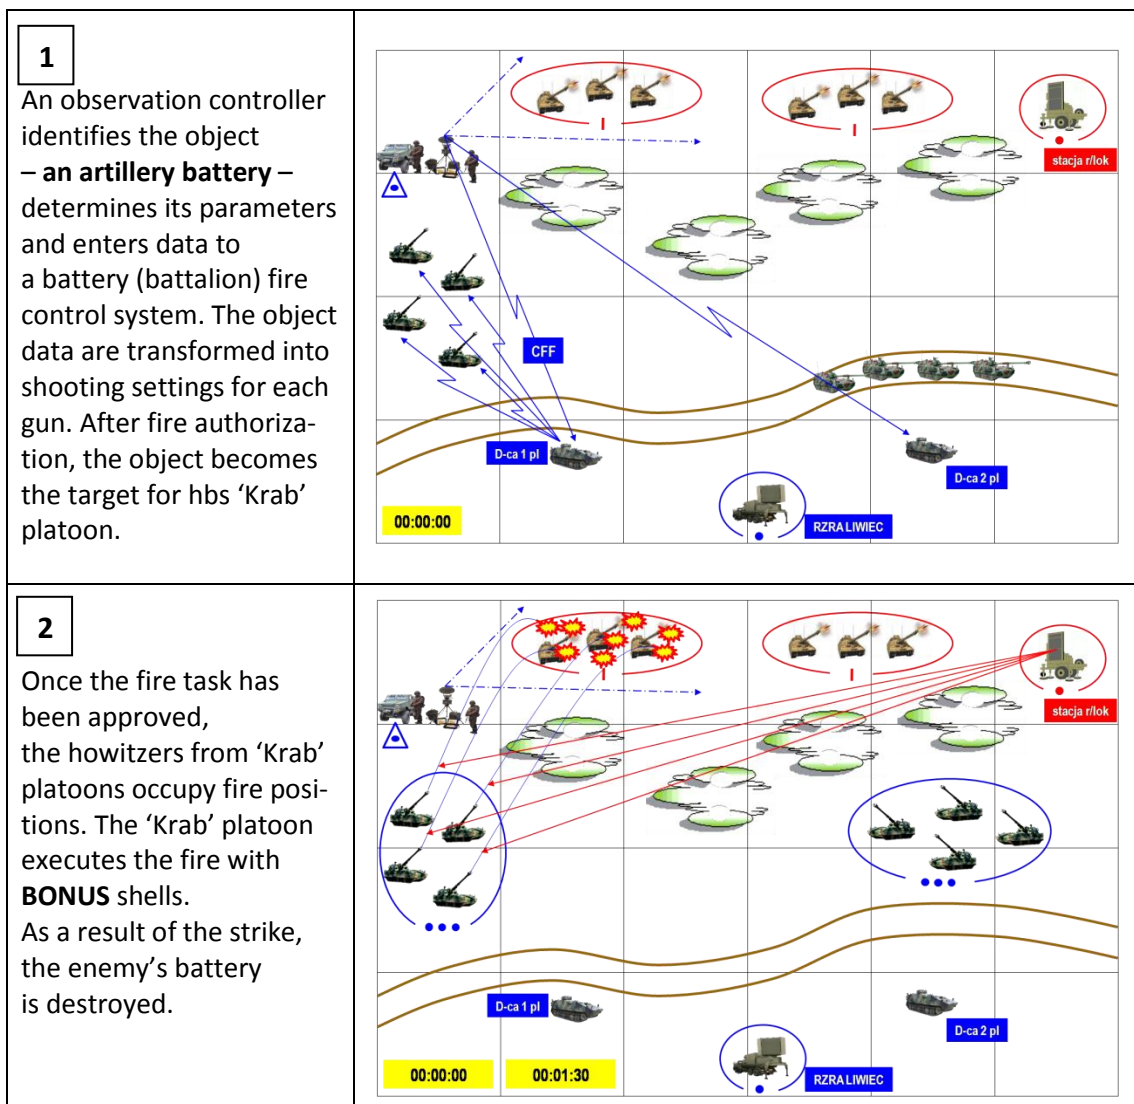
| | |
|---|---|
| **1**<br>An observation controller identifies the object – **an artillery battery** – determines its parameters and enters data to a battery (battalion) fire control system. The object data are transformed into shooting settings for each gun. After fire authorization, the object becomes the target for hbs 'Krab' platoon. | I<br>I<br>stacja r/lok<br>CFF<br>D-ca 1 pl<br>D-ca 2 pl<br>00:00:00<br>RZRA LIWIEC |
| **2**<br>Once the fire task has been approved, the howitzers from 'Krab' platoons occupy fire positions. The 'Krab' platoon executes the fire with **BONUS** shells.<br>As a result of the strike, the enemy's battery is destroyed. | I<br>I<br>stacja r/lok<br>D-ca 1 pl<br>D-ca 2 pl<br>00:00:00<br>00:01:30<br>RZRA LIWIEC |